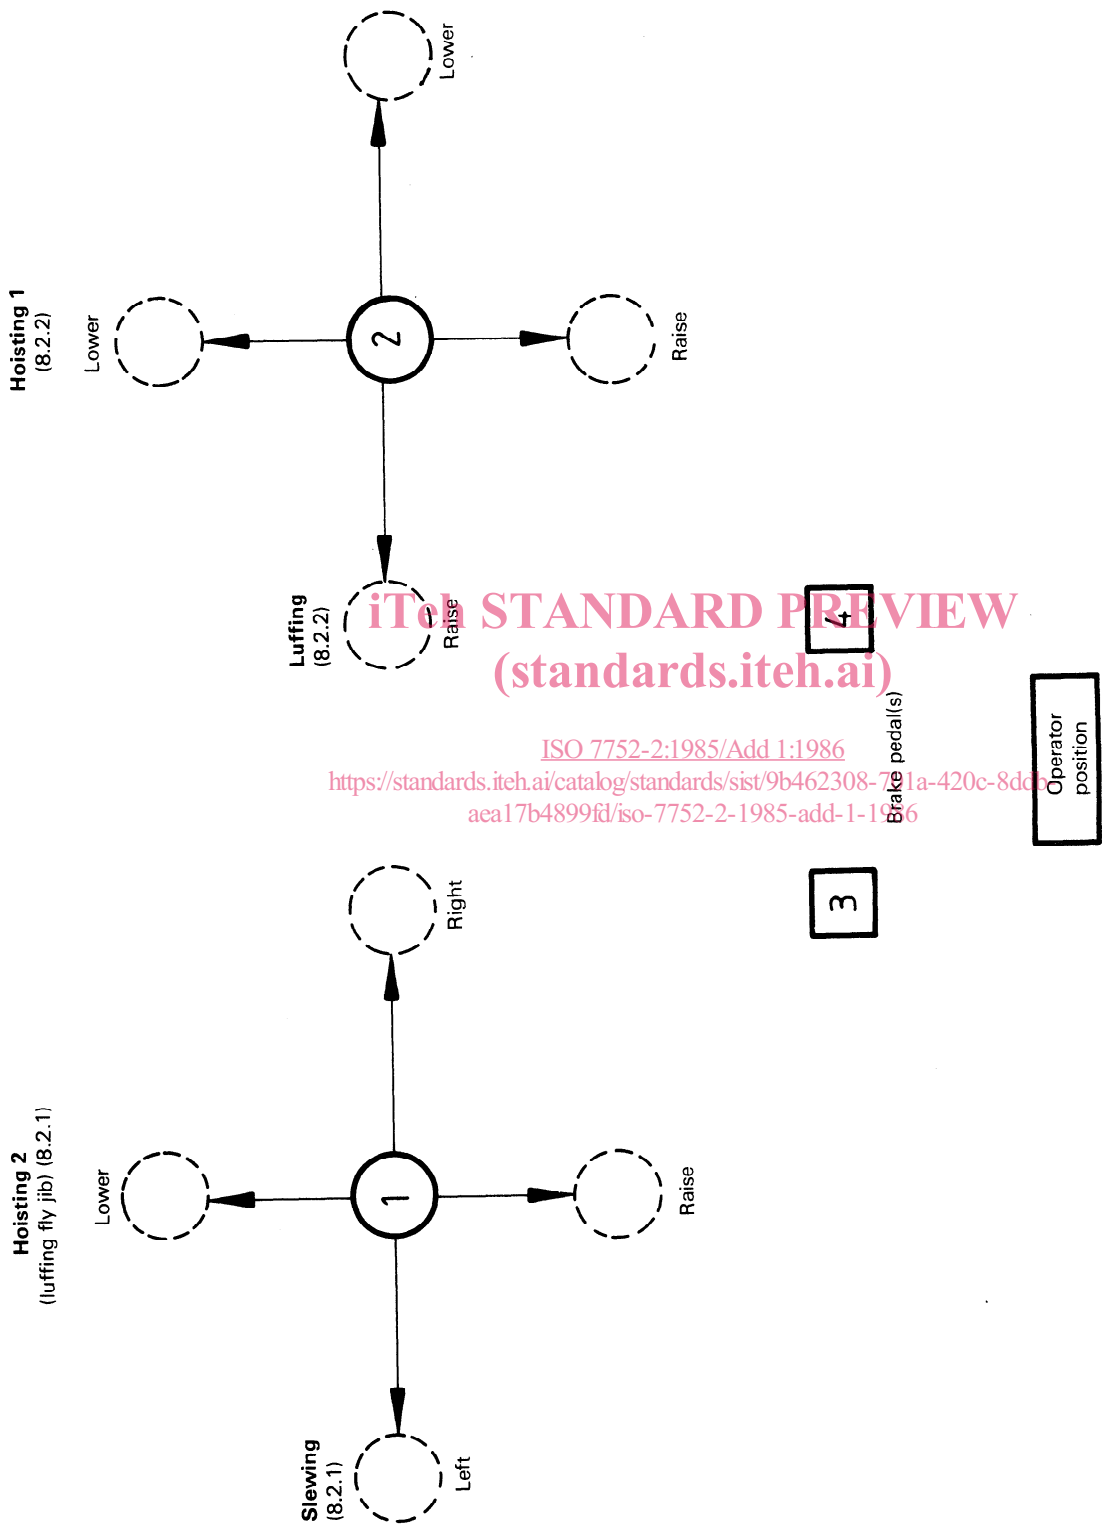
Hoisting 1
(8.2.2)

Lower

Lower

2

Raise

Luffing
(8.2.2)

Raise

iTeh STANDARD PREVIEW
(standards.iteh.ai)

4

ISO 7752-2:1985/Add 1:1986
https://standards.iteh.ai/catalog/standards/sist/9b462308-7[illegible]1a-420c-8ddb-aea17b4899fd/iso-7752-2-1985-add-1-1986

Brake pedal(s)

Operator
position

3

Right

Hoisting 2
(luffing fly jib) (8.2.1)

Lower

1

Raise

Slewing
(8.2.1)

Left